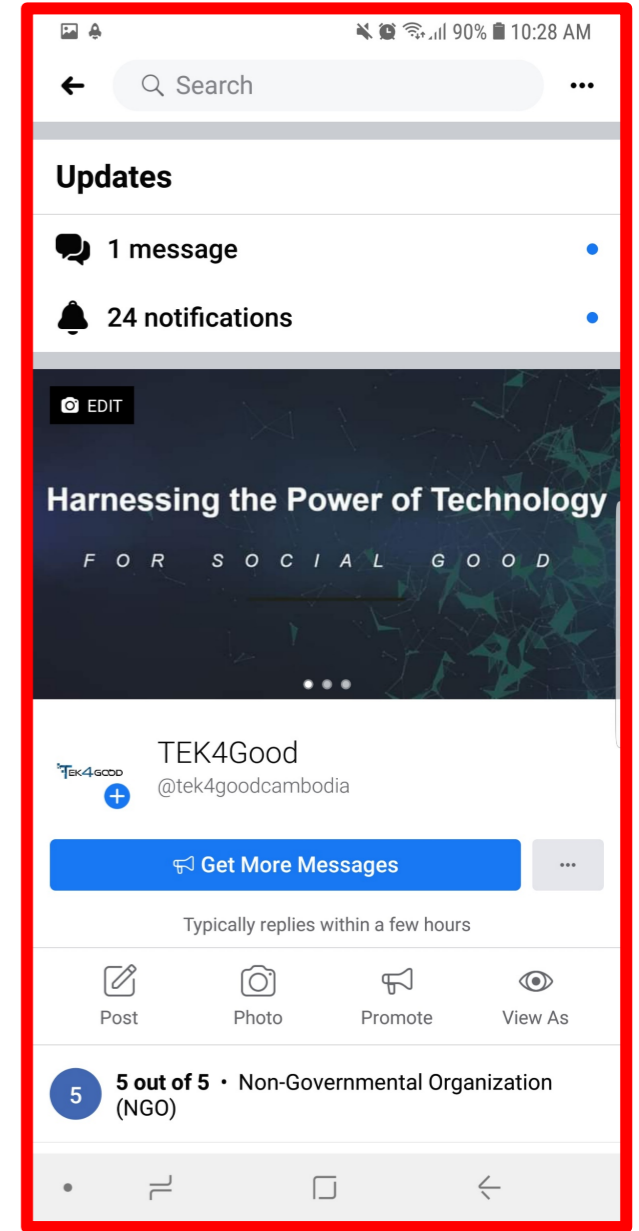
90% 10:28 AM

Search

Updates

1 message

24 notifications

EDIT

Harnessing the Power of Technology

FOR SOCIAL GOOD

TEK4GOOD

TEK4Good

@tek4goodcambodia

Get More Messages

Typically replies within a few hours

Post

Photo

Promote

View As

5

5 out of 5 • Non-Governmental Organization (NGO)